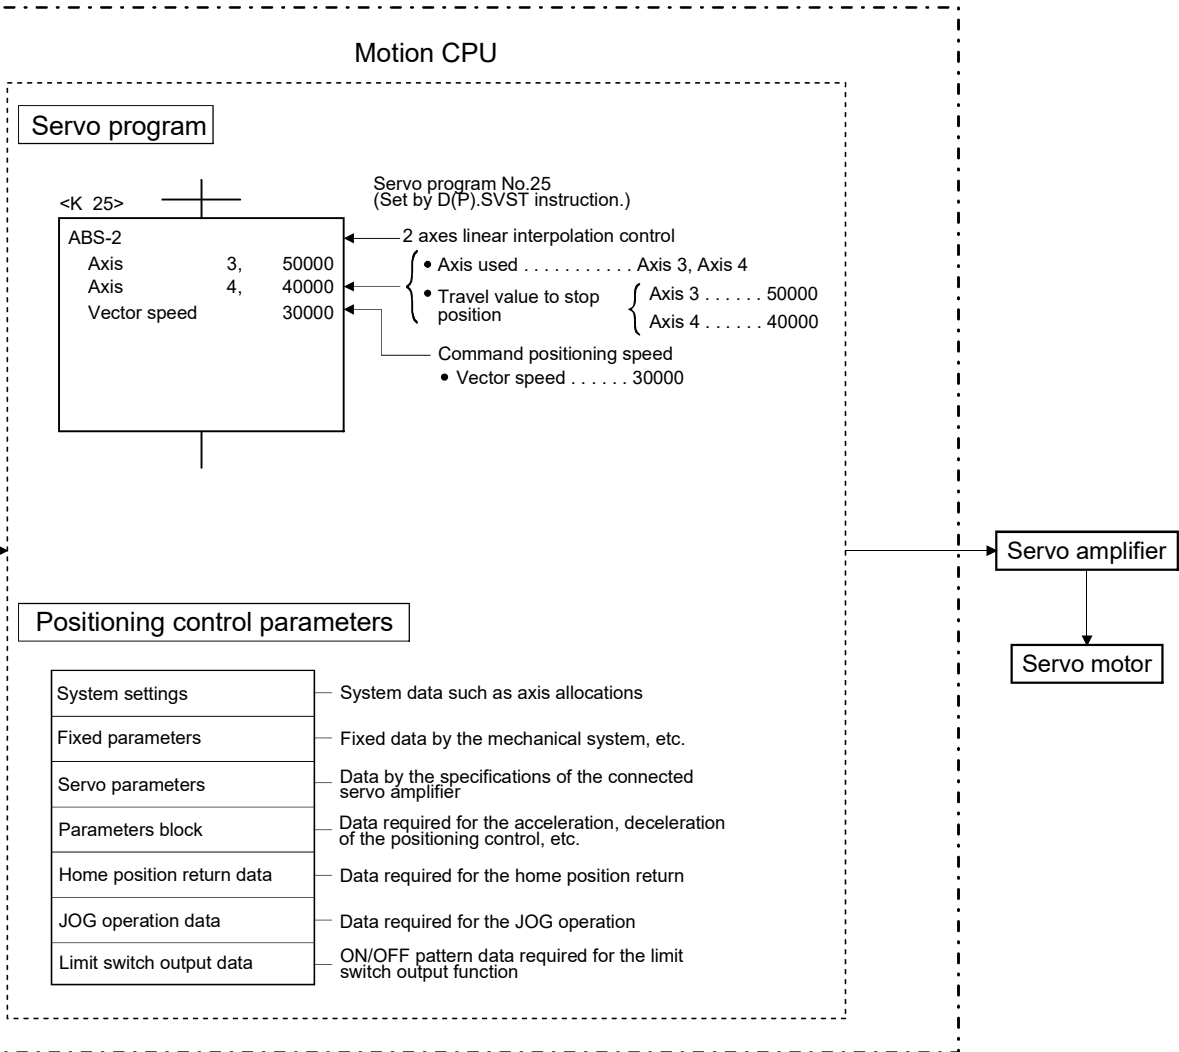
Motion CPU

Servo program

<K 25>

ABS-2
Axis 3, 50000
Axis 4, 40000
Vector speed 30000

Servo program No.25
(Set by D(P).SVST instruction.)

2 axes linear interpolation control

• Axis used . . . . . . . . . . . Axis 3, Axis 4
• Travel value to stop position
Axis 3 . . . . . . 50000
Axis 4 . . . . . . 40000

Command positioning speed
• Vector speed . . . . . . 30000

Servo amplifier

Servo motor

Positioning control parameters

| System settings | System data such as axis allocations |
|---|---|
| Fixed parameters | Fixed data by the mechanical system, etc. |
| Servo parameters | Data by the specifications of the connected servo amplifier |
| Parameters block | Data required for the acceleration, deceleration of the positioning control, etc. |
| Home position return data | Data required for the home position return |
| JOG operation data | Data required for the JOG operation |
| Limit switch output data | ON/OFF pattern data required for the limit switch output function |